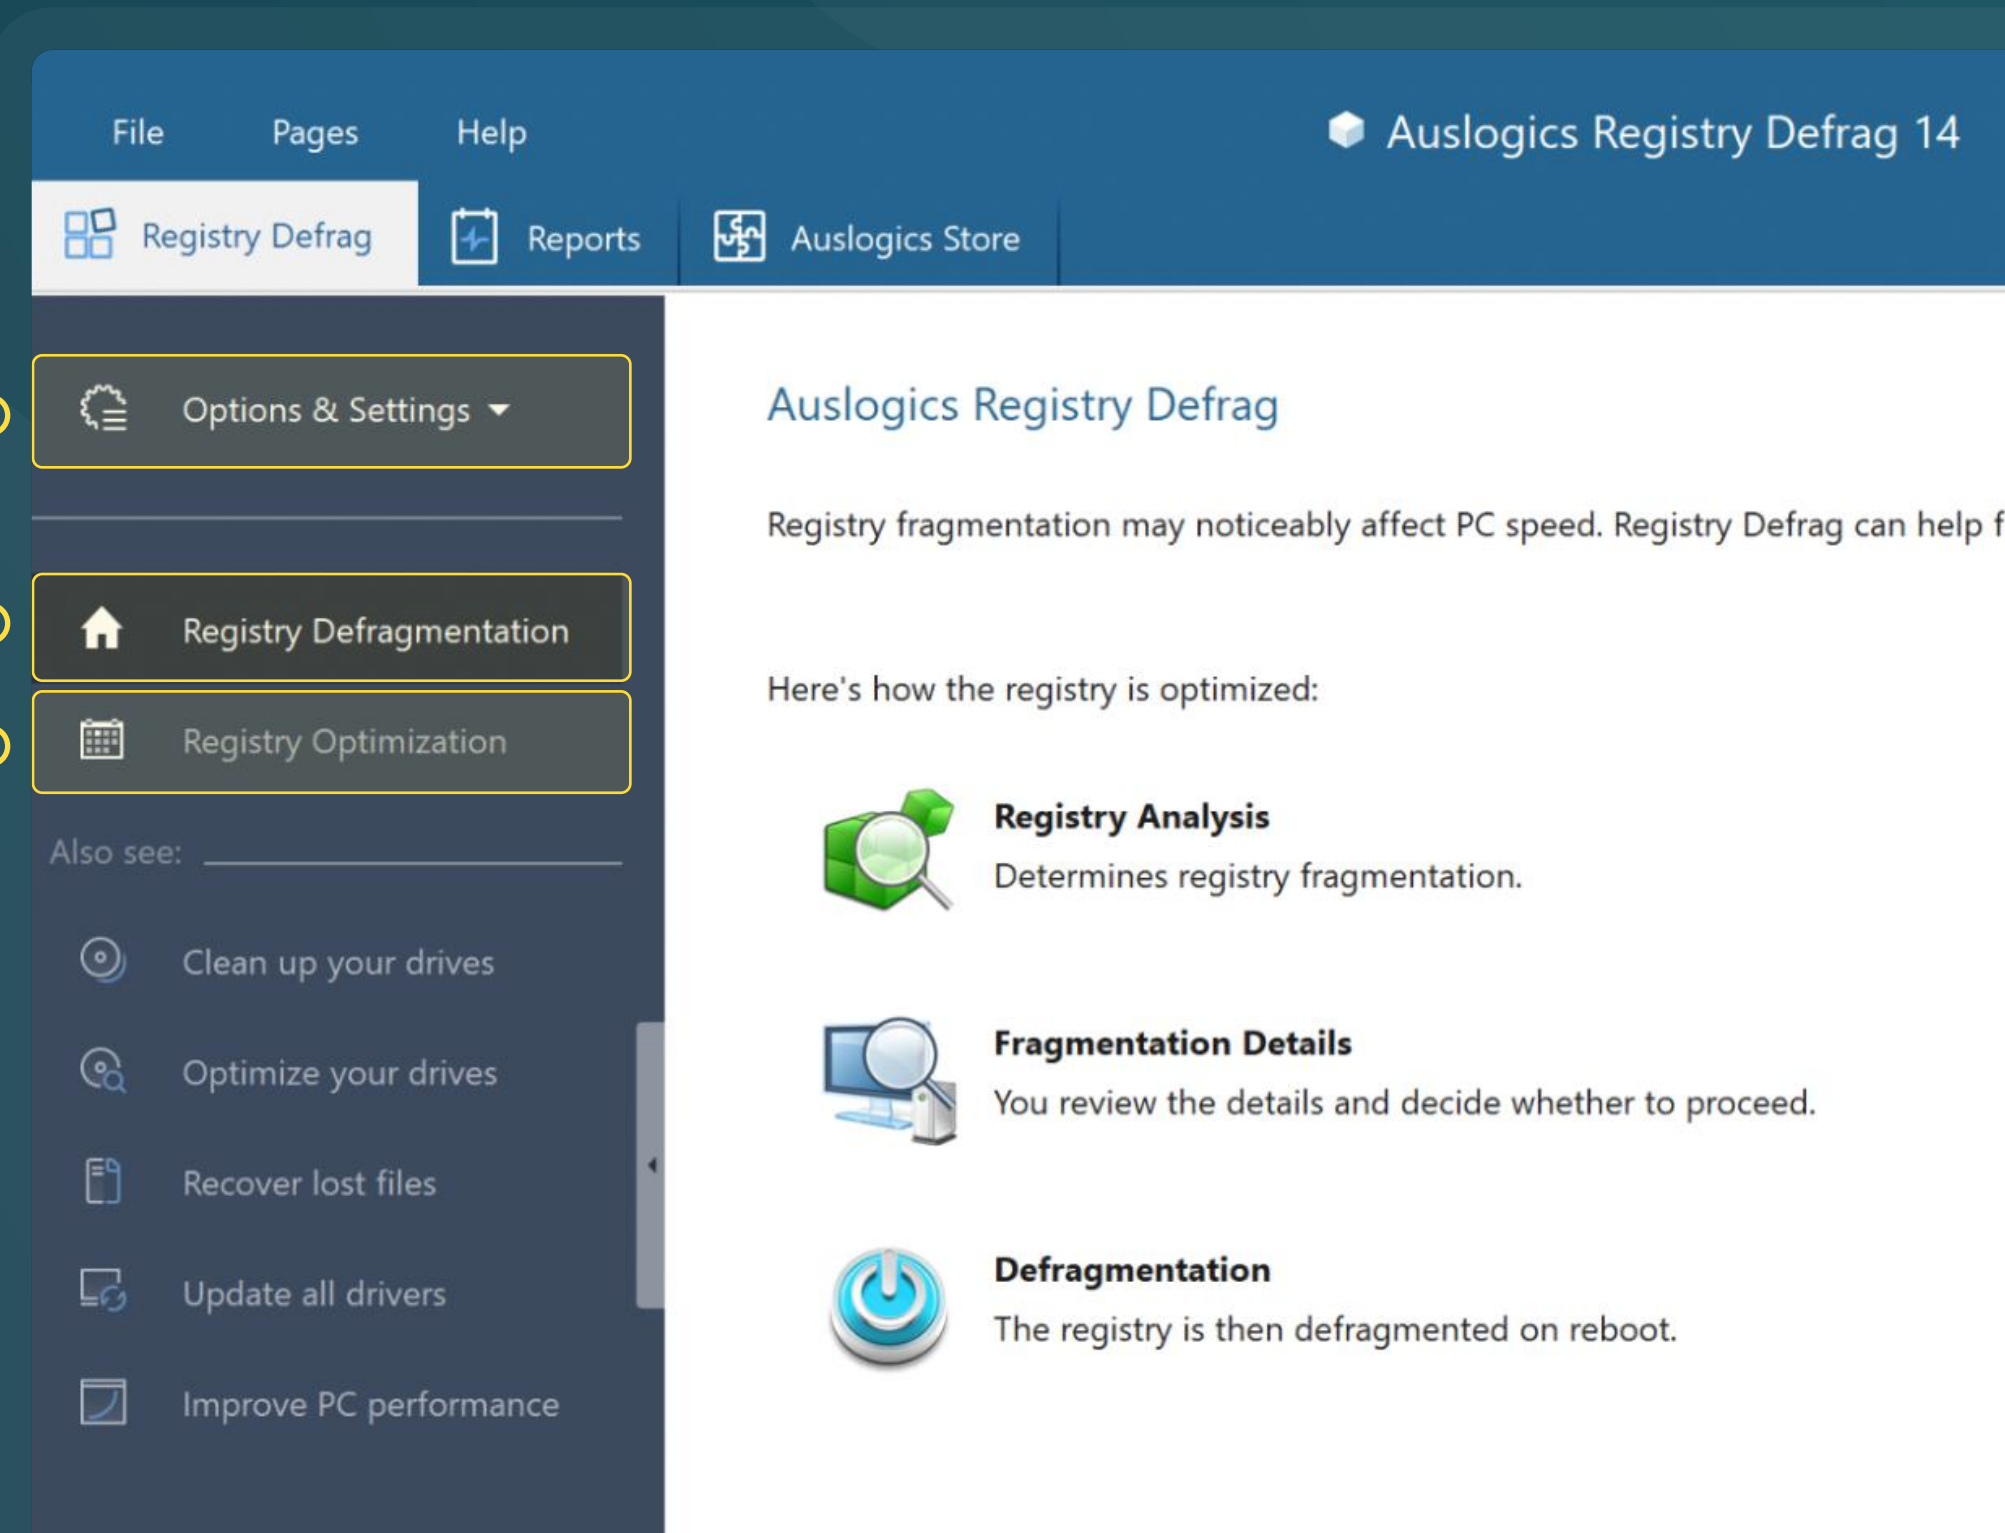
File Pages Help

Auslogics Registry Defrag 14

Registry Defrag Reports Auslogics Store

Options & Settings

Registry Defragmentation

Registry Optimization

Also see:

Clean up your drives

Optimize your drives

Recover lost files

Update all drivers

Improve PC performance

Auslogics Registry Defrag

Registry fragmentation may noticeably affect PC speed. Registry Defrag can help f

Here's how the registry is optimized:

Registry Analysis
Determines registry fragmentation.

Fragmentation Details
You review the details and decide whether to proceed.

Defragmentation
The registry is then defragmented on reboot.